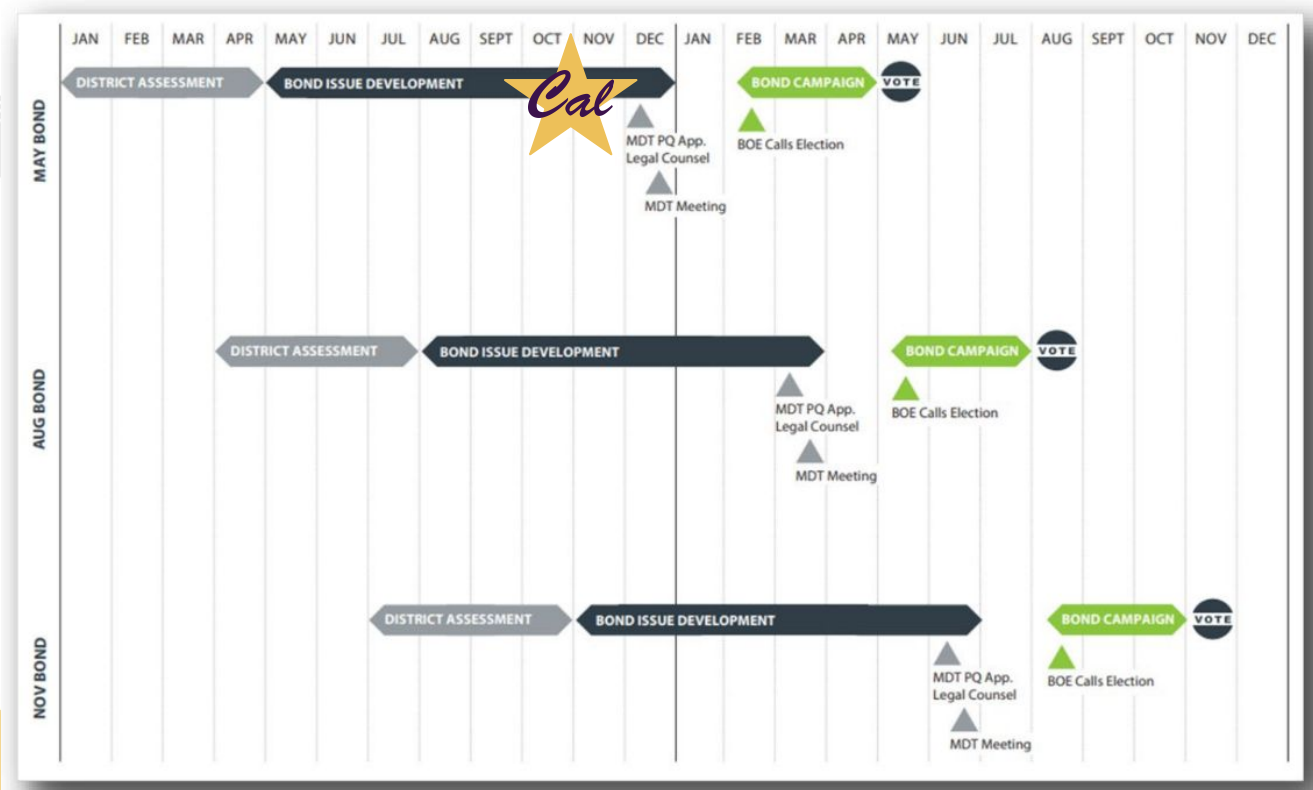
| JAN | FEB | MAR | APR | MAY | JUN | JUL | AUG | SEPT | OCT | NOV | DEC | JAN | FEB | MAR | APR | MAY | JUN | JUL | AUG | SEPT | OCT | NOV | DEC |
|---|---|---|---|---|---|---|---|---|---|---|---|---|---|---|---|---|---|---|---|---|---|---|---|

MAY BOND

DISTRICT ASSESSMENT
BOND ISSUE DEVELOPMENT
Cal
MDT PQ App. Legal Counsel
MDT Meeting
BOND CAMPAIGN
BOE Calls Election
VOTE

AUG BOND

DISTRICT ASSESSMENT
BOND ISSUE DEVELOPMENT
MDT PQ App. Legal Counsel
MDT Meeting
BOND CAMPAIGN
BOE Calls Election
VOTE

NOV BOND

DISTRICT ASSESSMENT
BOND ISSUE DEVELOPMENT
MDT PQ App. Legal Counsel
MDT Meeting
BOND CAMPAIGN
BOE Calls Election
VOTE